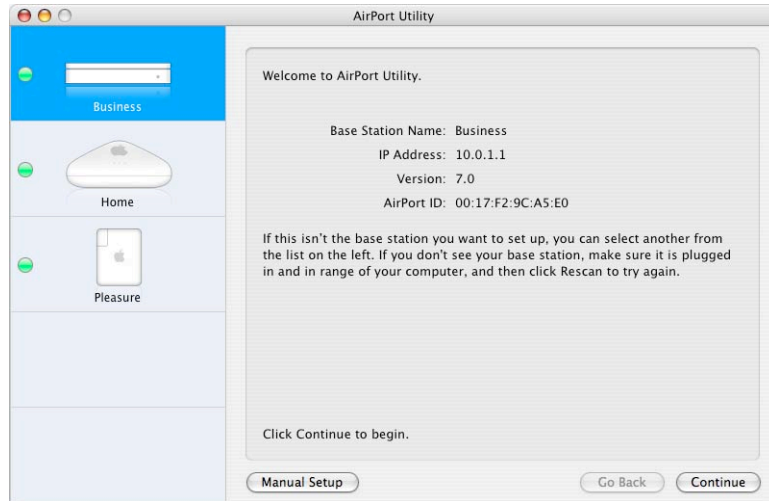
AirPort Utility

Business

Home

Pleasure

Welcome to AirPort Utility.

Base Station Name: Business
IP Address: 10.0.1.1
Version: 7.0
AirPort ID: 00:17:F2:9C:A5:E0

If this isn't the base station you want to set up, you can select another from the list on the left. If you don't see your base station, make sure it is plugged in and in range of your computer, and then click Rescan to try again.

Click Continue to begin.

Manual Setup

Go Back

Continue